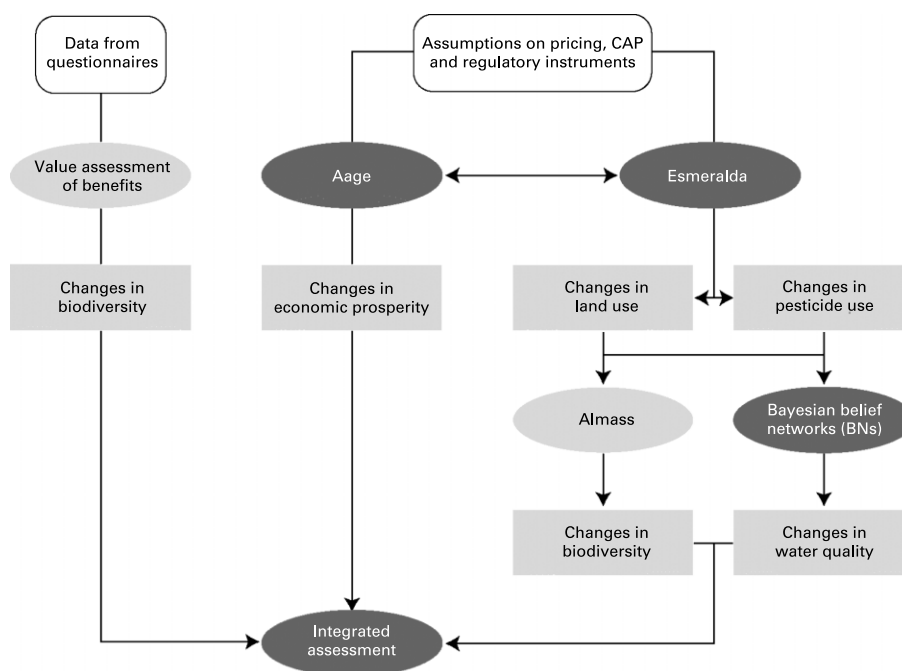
Data from questionnaires

Assumptions on pricing, CAP and regulatory instruments

Value assessment of benefits

Aage

Esmeralda

Changes in biodiversity

Changes in economic prosperity

Changes in land use

Changes in pesticide use

Almass

Bayesian belief networks (BNs)

Changes in biodiversity

Changes in water quality

Integrated assessment